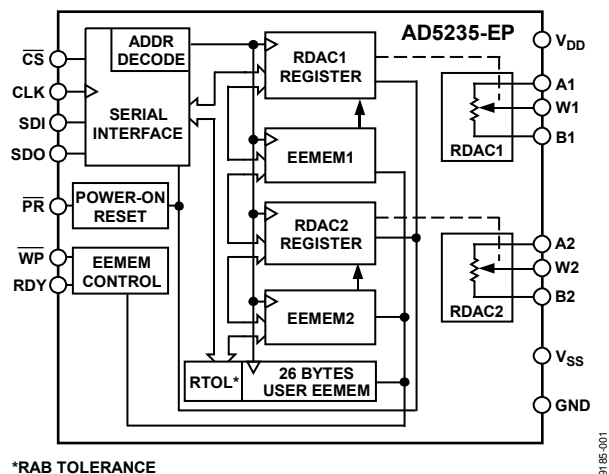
AD5235-EP

$\overline{CS}$

CLK

SDI

SDO

$\overline{PR}$

$\overline{WP}$

RDY

ADDR DECODE

SERIAL INTERFACE

POWER-ON RESET

EEMEM CONTROL

RDAC1 REGISTER

EEMEM1

RDAC2 REGISTER

EEMEM2

RTOL*

26 BYTES USER EEMEM

$V_{DD}$

A1

W1

B1

RDAC1

A2

W2

B2

RDAC2

$V_{SS}$

GND

*RAB TOLERANCE

3185-001